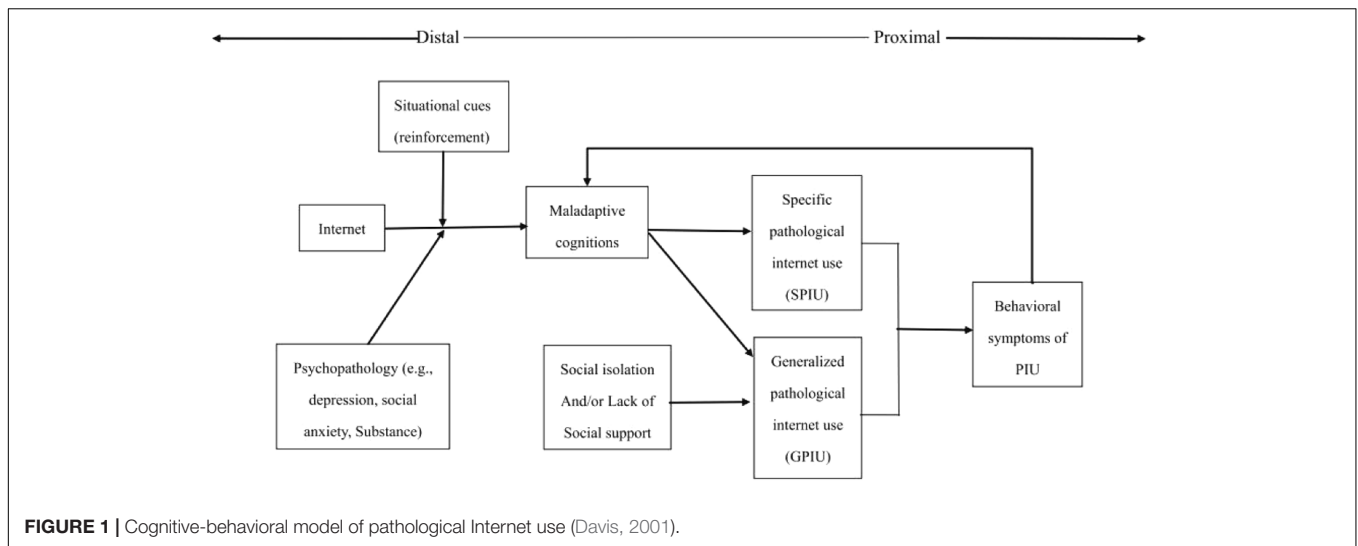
Distal

Proximal

Situational cues (reinforcement)

Internet

Maladaptive cognitions

Specific pathological internet use (SPIU)

Behavioral symptoms of PIU

Psychopathology (e.g., depression, social anxiety, Substance)

Social isolation And/or Lack of Social support

Generalized pathological internet use (GPIU)

**FIGURE 1 |** Cognitive-behavioral model of pathological Internet use (Davis, 2001).